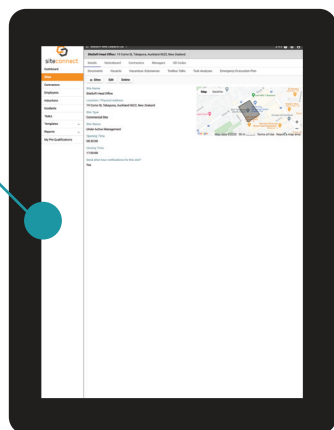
siteconnect

Dashboard
Sites
Contractors
Employees
Inductions
Incidents
Tasks
Templates
Reports
My Pre-Qualifications

Sitetech Head Office: 19 Foote St, Takapuna, Auckland 0622, New Zealand

Details Inductees Contractors Managers QR Codes
Documents Hazards Hazardous Substances Toolbox Talks Task Analysis Emergency Evacuation Plan

Share Edit Delete

Site Name
Sitetech Head Office
Location / Physical Address
19 Foote St, Takapuna, Auckland 0622, New Zealand
Site Type
Commercial Site
Site Owner
Sitetech Management
Opening Time
08:00 AM
Closing Time
17:00 PM
Send after-hour notifications for this site?
Yes

Map Satellite